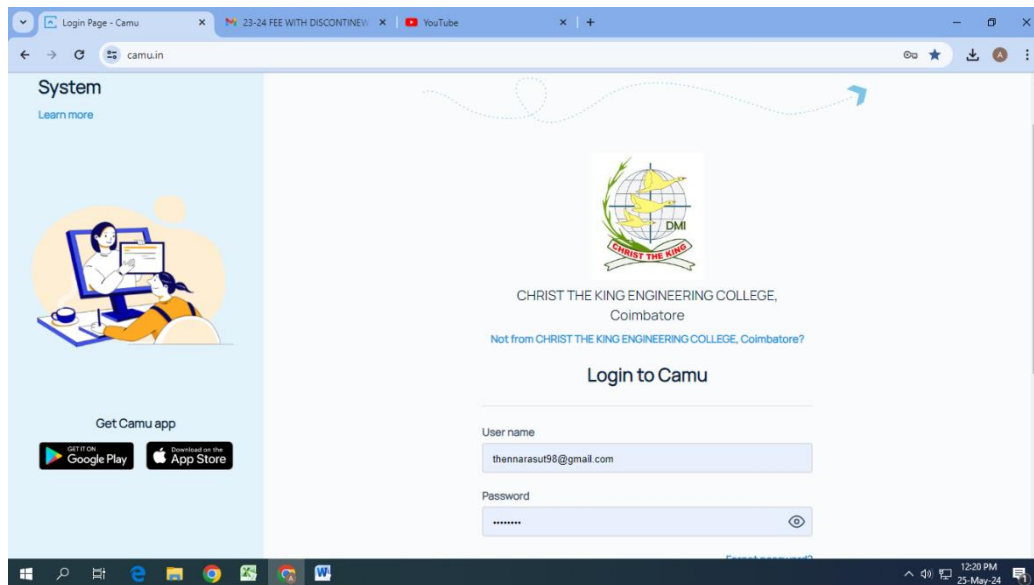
Login Page - Camu
23-24 FEE WITH DISCONTINEW
YouTube
camu.in

System
Learn more

Get Camu app
GET IT ON Google Play
Download on the App Store

DMI
CHRIST THE KING

CHRIST THE KING ENGINEERING COLLEGE, Coimbatore
Not from CHRIST THE KING ENGINEERING COLLEGE, Coimbatore?

Login to Camu

User name
thennarasut98@gmail.com

Password
••••••••

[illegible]

12:20 PM
25-May-24